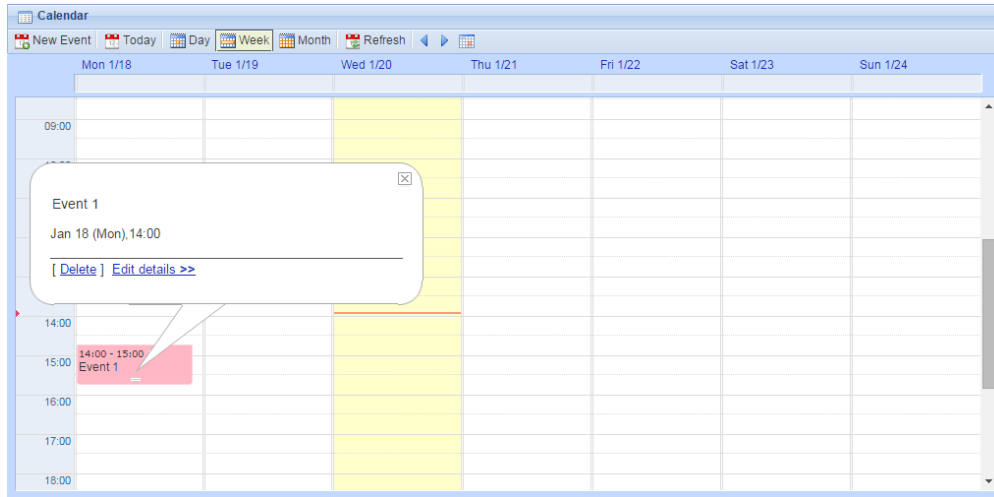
Calendar

New Event Today Day Week Month Refresh

Mon 1/18 | Tue 1/19 | Wed 1/20 | Thu 1/21 | Fri 1/22 | Sat 1/23 | Sun 1/24

09:00

Event 1

Jan 18 (Mon),14:00

[ Delete ] Edit details >>

14:00

14:00 - 15:00
Event 1

15:00

16:00

17:00

18:00